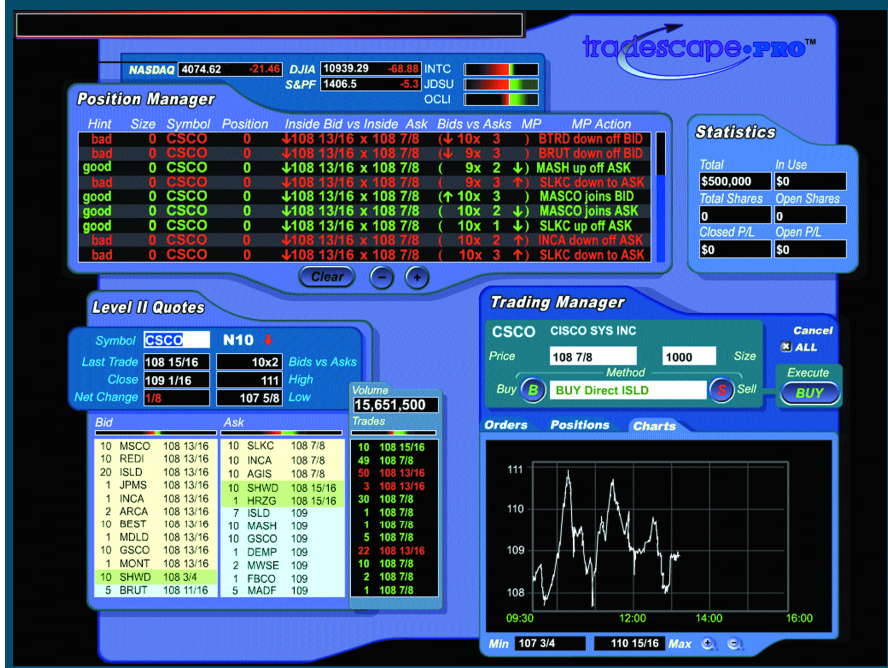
tradescape•PRO™

| NASDAQ | 4074.62 | -21.46 | DJIA | 10939.29 | -68.88 | INTC |
|---|---|---|---|---|---|---|
| | | | S&PF | 1406.5 | -5.3 | JDSU |
| | | | | | | OCLI |

Position Manager

| Hint | Size | Symbol | Position | Inside Bid vs Inside Ask | Bids vs Asks | MP | MP Action |
|---|---|---|---|---|---|---|---|
| bad | 0 | CSCO | 0 | ↓108 13/16 x 108 7/8 | (↓ 10x 3 | ) | BTRD down off BID |
| bad | 0 | CSCO | 0 | ↓108 13/16 x 108 7/8 | (↓ 9x 3 | ) | BRUT down off BID |
| good | 0 | CSCO | 0 | ↓108 13/16 x 108 7/8 | ( 9x 2 | ↓) | MASH up off ASK |
| bad | 0 | CSCO | 0 | ↓108 13/16 x 108 7/8 | ( 9x 3 | ↑) | SLKC down to ASK |
| good | 0 | CSCO | 0 | ↓108 13/16 x 108 7/8 | (↑ 10x 3 | ) | MASCO joins BID |
| good | 0 | CSCO | 0 | ↓108 13/16 x 108 7/8 | ( 10x 2 | ↓) | MASCO joins ASK |
| good | 0 | CSCO | 0 | ↓108 13/16 x 108 7/8 | ( 10x 1 | ↓) | SLKC up off ASK |
| bad | 0 | CSCO | 0 | ↓108 13/16 x 108 7/8 | ( 10x 2 | ↑) | INCA down off ASK |
| bad | 0 | CSCO | 0 | ↓108 13/16 x 108 7/8 | ( 10x 3 | ↑) | SLKC down to ASK |

Clear − +

Statistics
Total $500,000
In Use $0
Total Shares 0
Open Shares 0
Closed P/L $0
Open P/L $0

Level II Quotes
Symbol CSCO N10 ↓
Last Trade 108 15/16 10x2 Bids vs Asks
Close 109 1/16 111 High
Net Change 1/8 107 5/8 Low

Volume 15,651,500
Trades

| Bid | | Ask | | Trades |
|---|---|---|---|---|
| 10 MSCO | 108 13/16 | 10 SLKC | 108 7/8 | 10 108 15/16 |
| 10 REDI | 108 13/16 | 10 INCA | 108 7/8 | 49 108 7/8 |
| 20 ISLD | 108 13/16 | 10 AGIS | 108 7/8 | 50 108 13/16 |
| 1 JPMS | 108 13/16 | 10 SHWD | 108 15/16 | 3 108 13/16 |
| 1 INCA | 108 13/16 | 1 HRZG | 108 15/16 | 30 108 7/8 |
| 2 ARCA | 108 13/16 | 7 ISLD | 109 | 1 108 7/8 |
| 10 BEST | 108 13/16 | 10 MASH | 109 | 1 108 7/8 |
| 1 MDLD | 108 13/16 | 10 GSCO | 109 | 5 108 7/8 |
| 10 GSCO | 108 13/16 | 1 DEMP | 109 | 22 108 13/16 |
| 1 MONT | 108 13/16 | 2 MWSE | 109 | 10 108 7/8 |
| 10 SHWD | 108 3/4 | 1 FBCO | 109 | 2 108 7/8 |
| 5 BRUT | 108 11/16 | 5 MADF | 109 | 1 108 7/8 |

Trading Manager
CSCO CISCO SYS INC
Price 108 7/8 1000 Size
Method
Buy B BUY Direct ISLD S Sell
Cancel
ALL
Execute
BUY

Orders Positions Charts

111
110
109
108
09:30 12:00 14:00 16:00

Min 107 3/4 110 15/16 Max